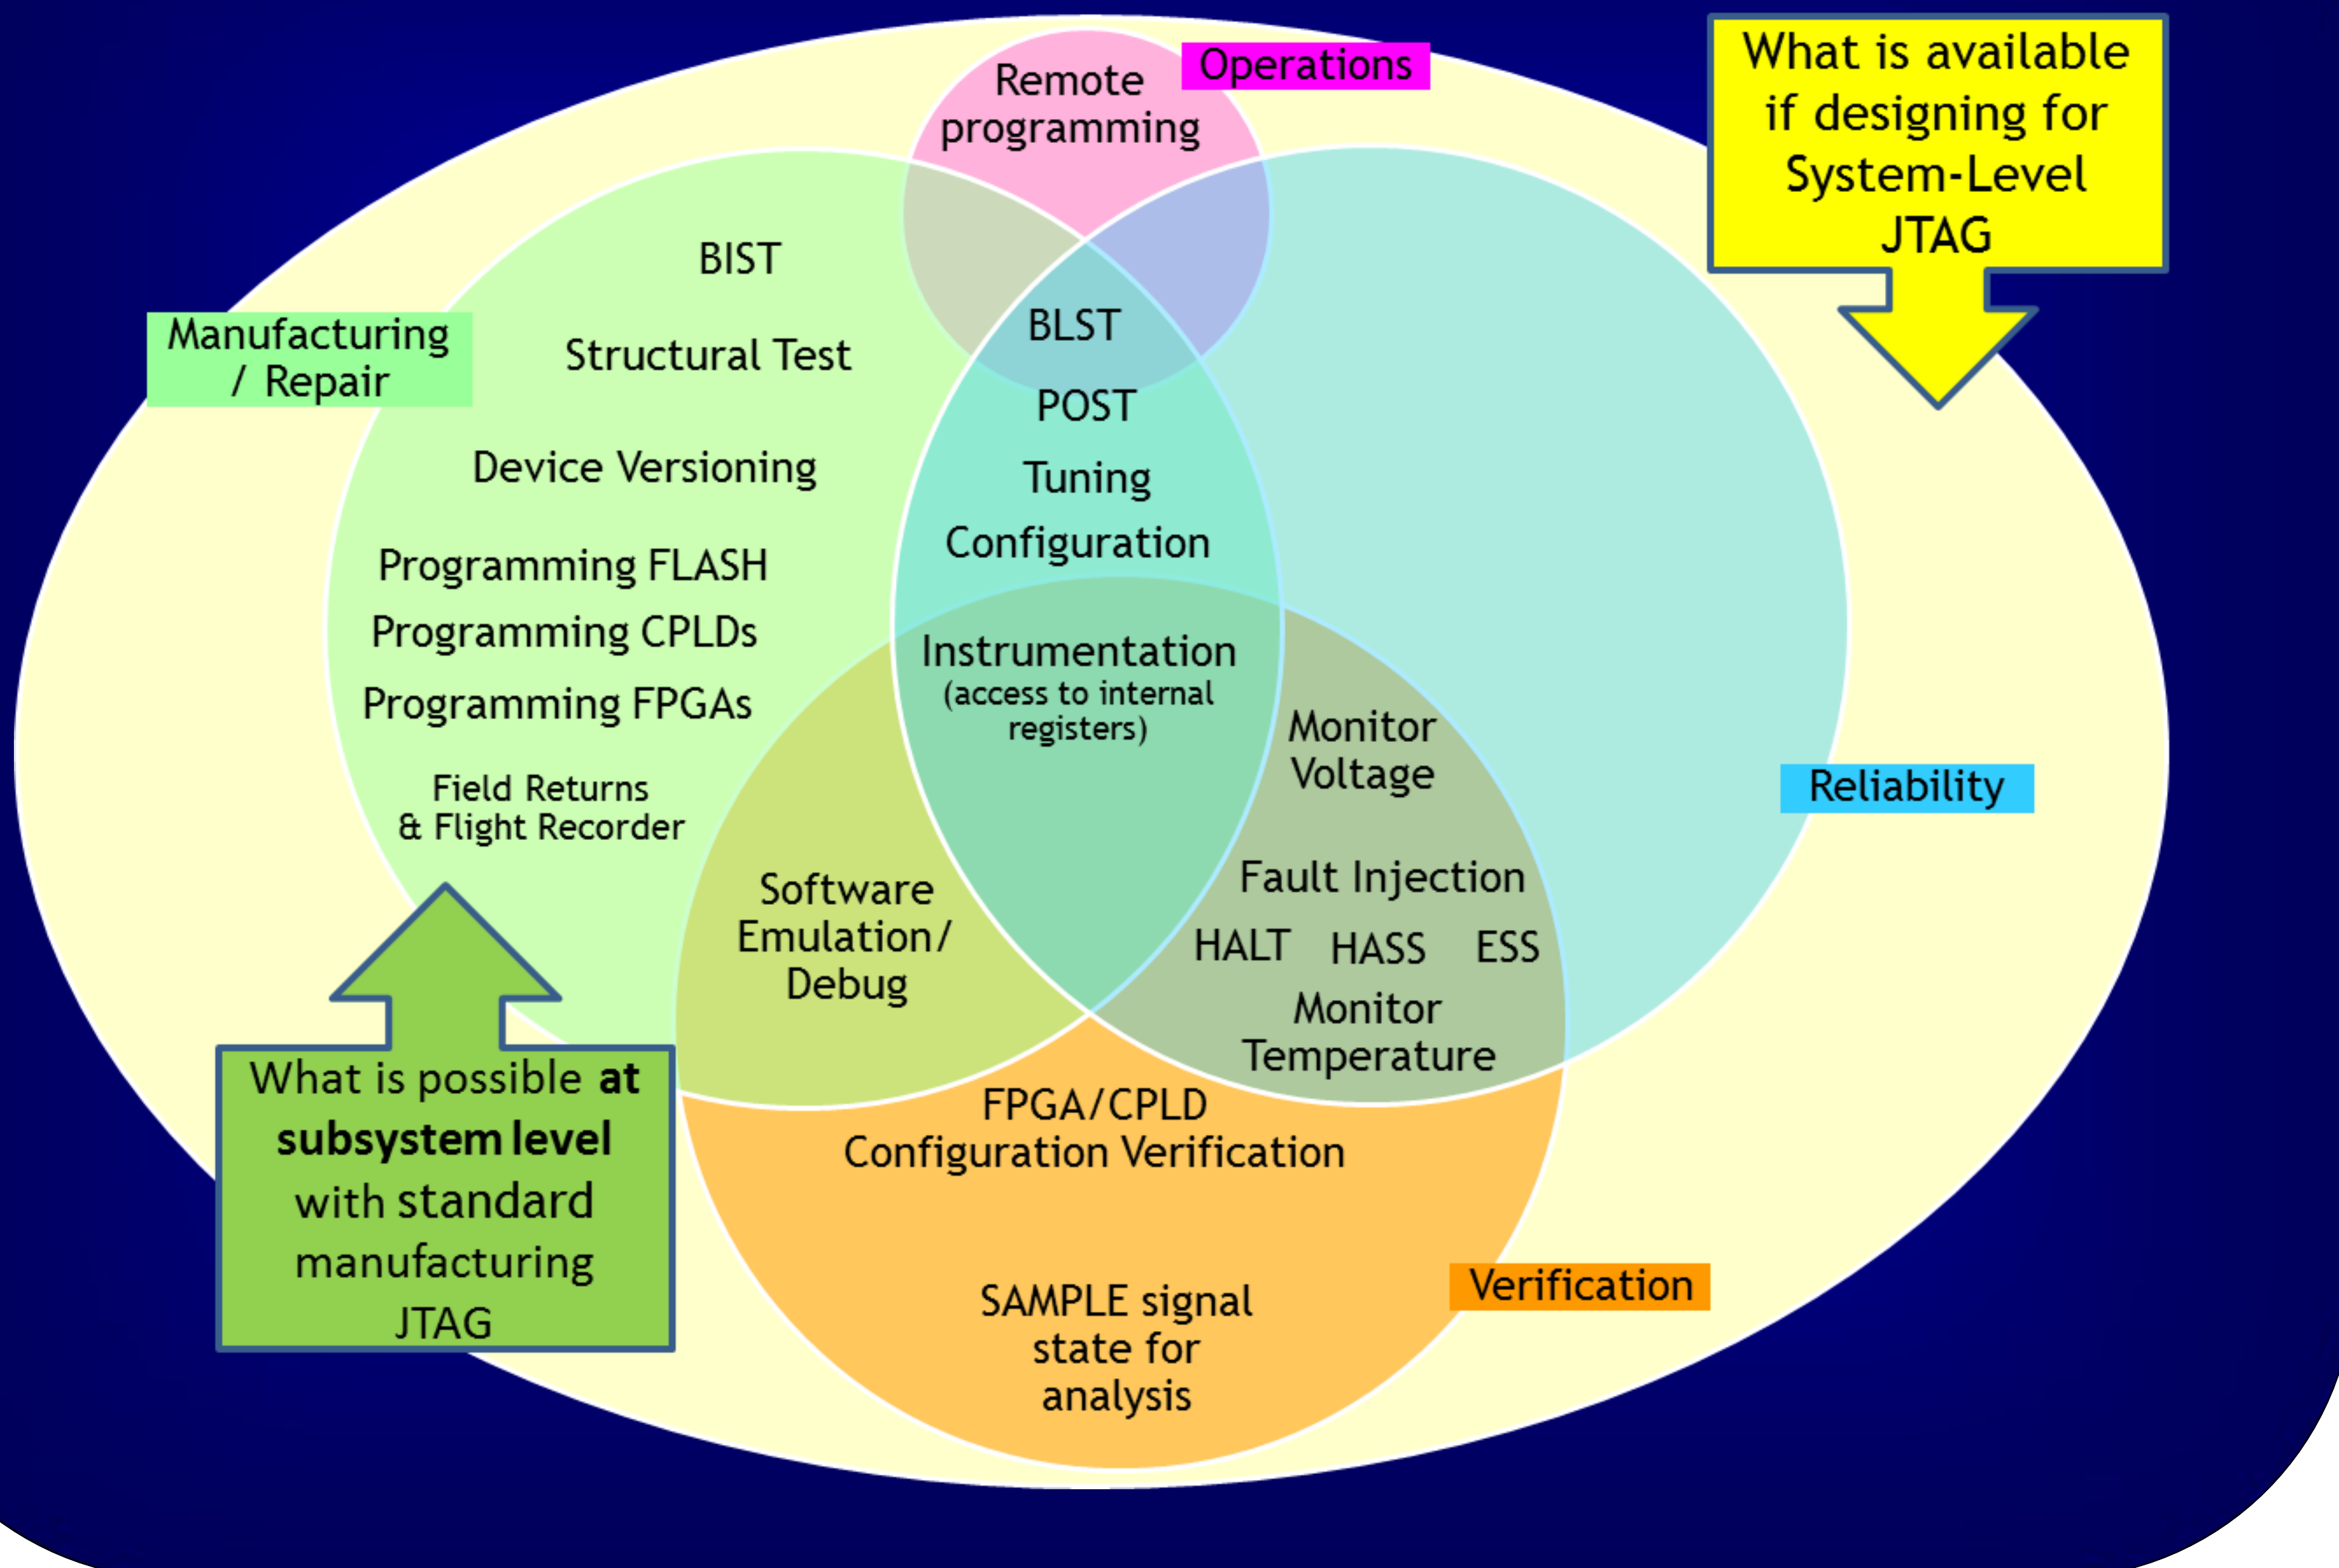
Remote programming

Operations

What is available if designing for System-Level JTAG

Manufacturing / Repair

BIST

Structural Test

Device Versioning

Programming FLASH

Programming CPLDs

Programming FPGAs

Field Returns & Flight Recorder

BLST

POST

Tuning

Configuration

Instrumentation (access to internal registers)

Monitor Voltage

Reliability

Software Emulation/ Debug

Fault Injection

HALT HASS ESS

Monitor Temperature

What is possible **at subsystem level** with standard manufacturing JTAG

FPGA/CPLD Configuration Verification

SAMPLE signal state for analysis

Verification